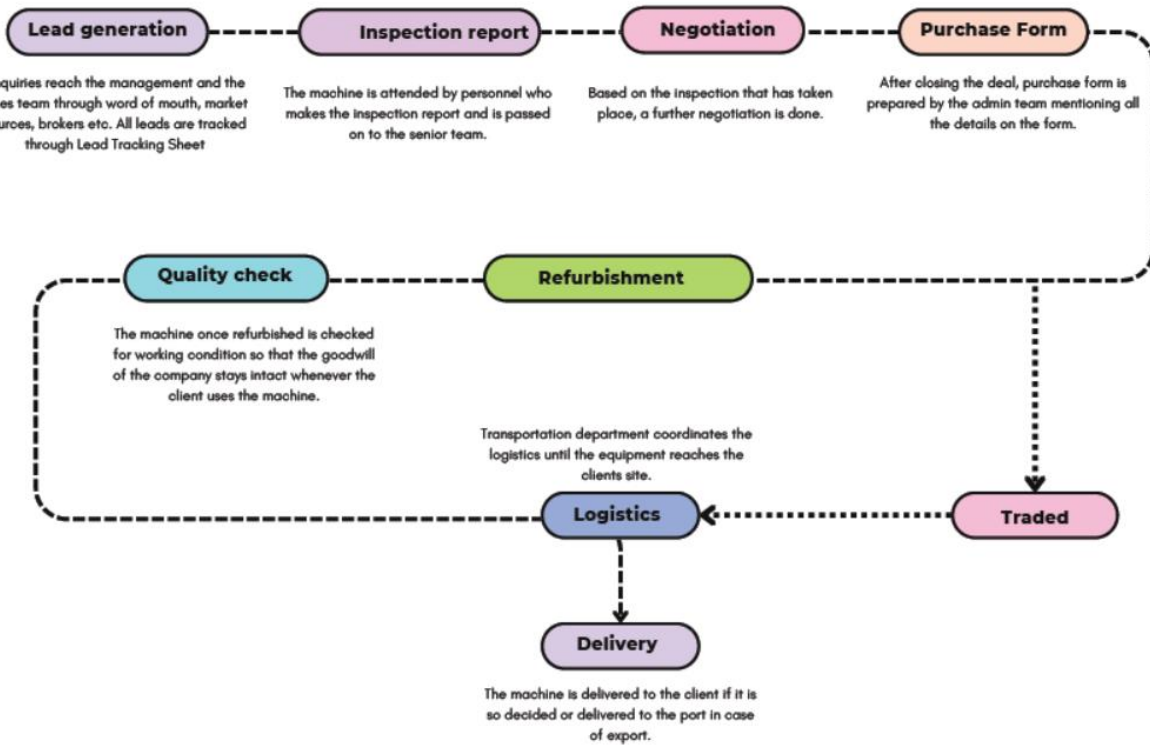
Lead generation

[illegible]quiries reach the management and the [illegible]es team through word of mouth, market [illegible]urces, brokers etc. All leads are tracked through Lead Tracking Sheet

Inspection report

The machine is attended by personnel who makes the inspection report and is passed on to the senior team.

Negotiation

Based on the inspection that has taken place, a further negotiation is done.

Purchase Form

After closing the deal, purchase form is prepared by the admin team mentioning all the details on the form.

Quality check

The machine once refurbished is checked for working condition so that the goodwill of the company stays intact whenever the client uses the machine.

Refurbishment

Transportation department coordinates the logistics until the equipment reaches the clients site.

Logistics

Traded

Delivery

The machine is delivered to the client if it is so decided or delivered to the port in case of export.